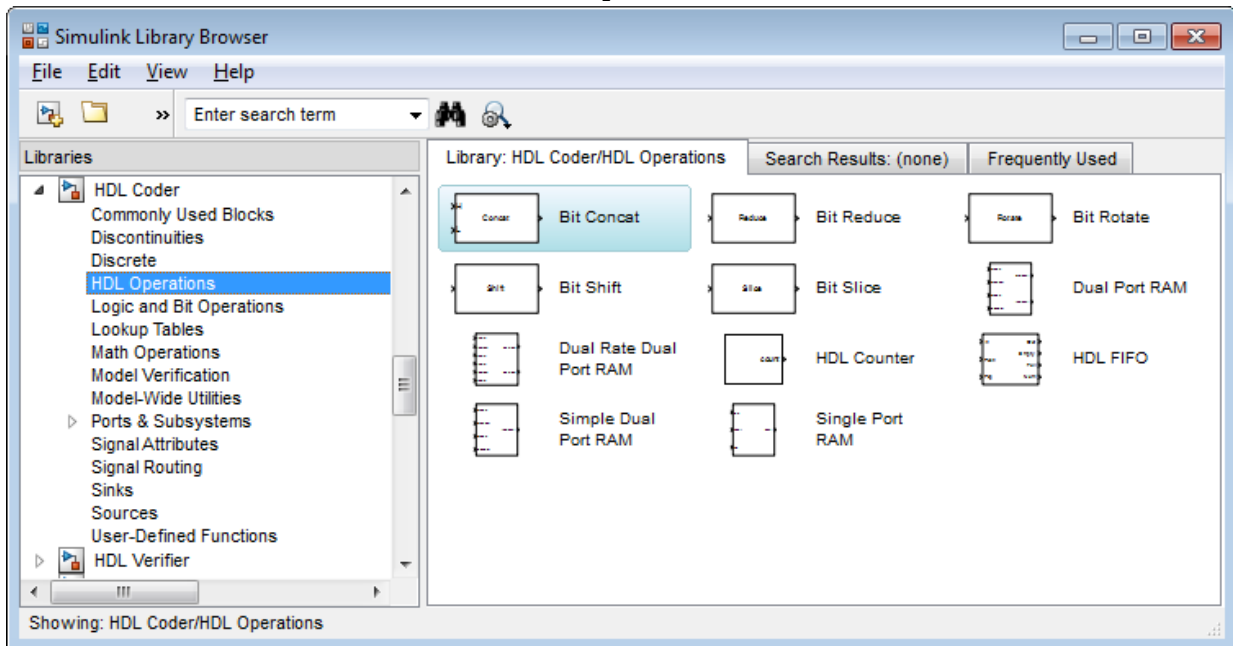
Simulink Library Browser

File Edit View Help

Enter search term

Libraries

HDL Coder
Commonly Used Blocks
Discontinuities
Discrete
HDL Operations
Logic and Bit Operations
Lookup Tables
Math Operations
Model Verification
Model-Wide Utilities
Ports & Subsystems
Signal Attributes
Signal Routing
Sinks
Sources
User-Defined Functions
HDL Verifier

Library: HDL Coder/HDL Operations | Search Results: (none) | Frequently Used

Concat
Bit Concat
Reduce
Bit Reduce
Rotate
Bit Rotate
Shift
Bit Shift
Slice
Bit Slice
Dual Port RAM
Dual Rate Dual Port RAM
count
HDL Counter
HDL FIFO
Simple Dual Port RAM
Single Port RAM

Showing: HDL Coder/HDL Operations